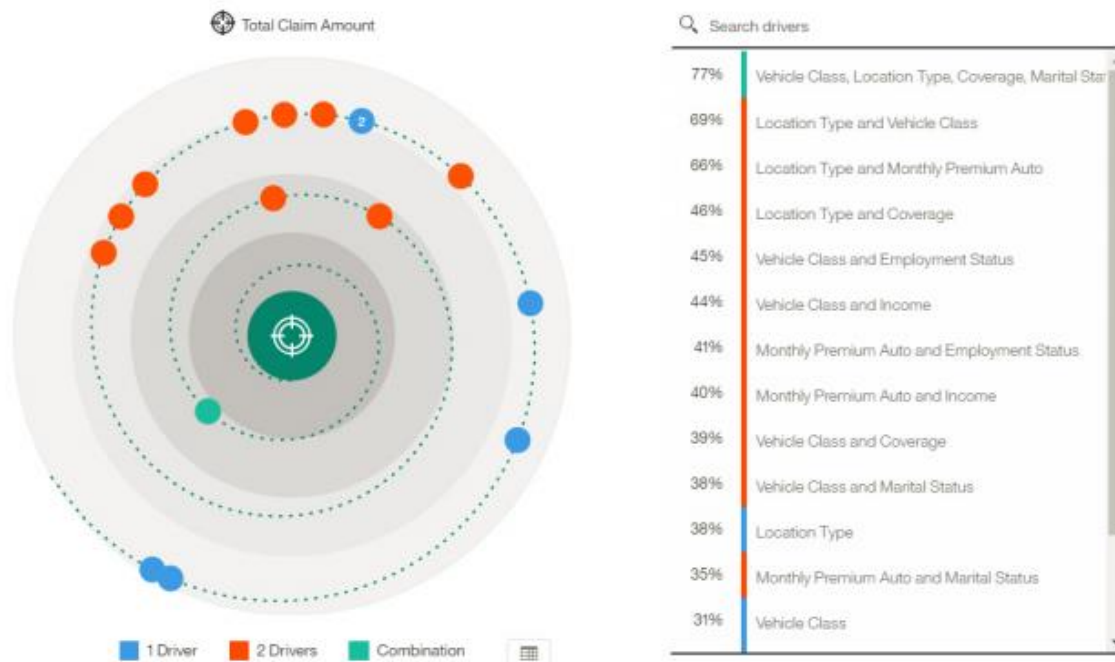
Total Claim Amount

2

1 Driver 2 Drivers Combination

Search drivers

| | |
|---|---|
| 77% | Vehicle Class, Location Type, Coverage, Marital Sta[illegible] |
| 69% | Location Type and Vehicle Class |
| 66% | Location Type and Monthly Premium Auto |
| 46% | Location Type and Coverage |
| 45% | Vehicle Class and Employment Status |
| 44% | Vehicle Class and Income |
| 41% | Monthly Premium Auto and Employment Status |
| 40% | Monthly Premium Auto and Income |
| 39% | Vehicle Class and Coverage |
| 38% | Vehicle Class and Marital Status |
| 38% | Location Type |
| 35% | Monthly Premium Auto and Marital Status |
| 31% | Vehicle Class |